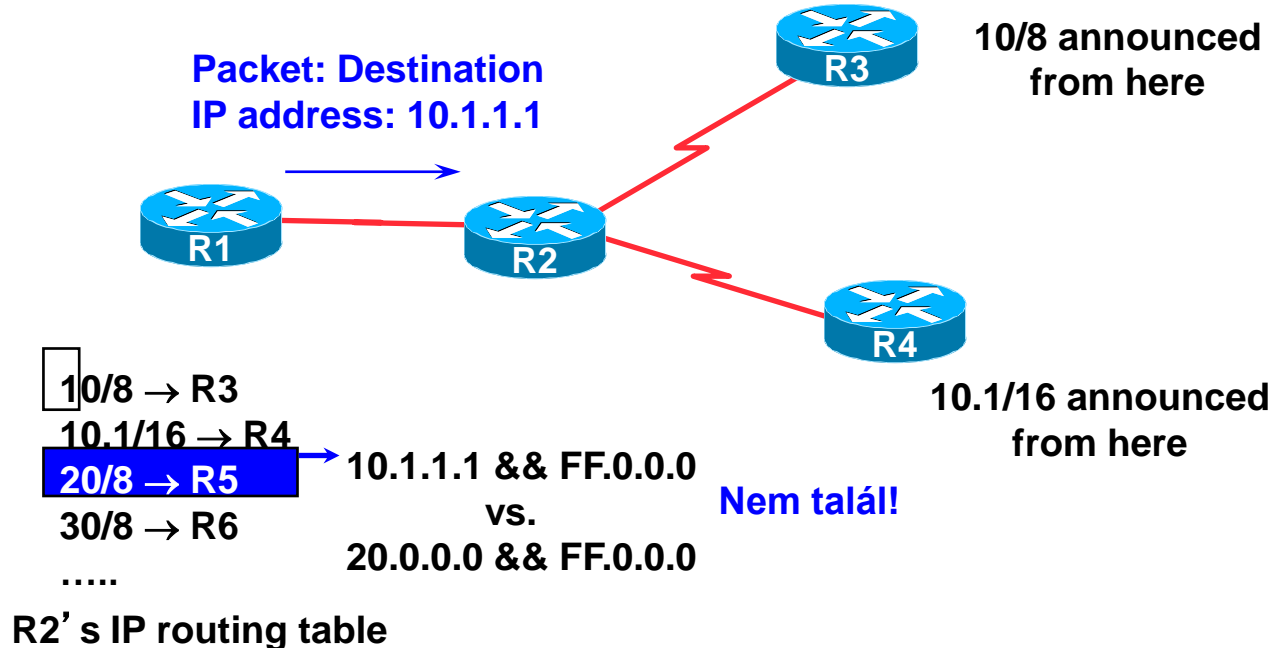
Packet: Destination IP address: 10.1.1.1

R3

10/8 announced from here

R1

R2

R4

10.1/16 announced from here

10/8 $\rightarrow$ R3
10.1/16 $\rightarrow$ R4
20/8 $\rightarrow$ R5
30/8 $\rightarrow$ R6
…..

10.1.1.1 && FF.0.0.0
vs.
20.0.0.0 && FF.0.0.0

Nem talál!

R2’s IP routing table